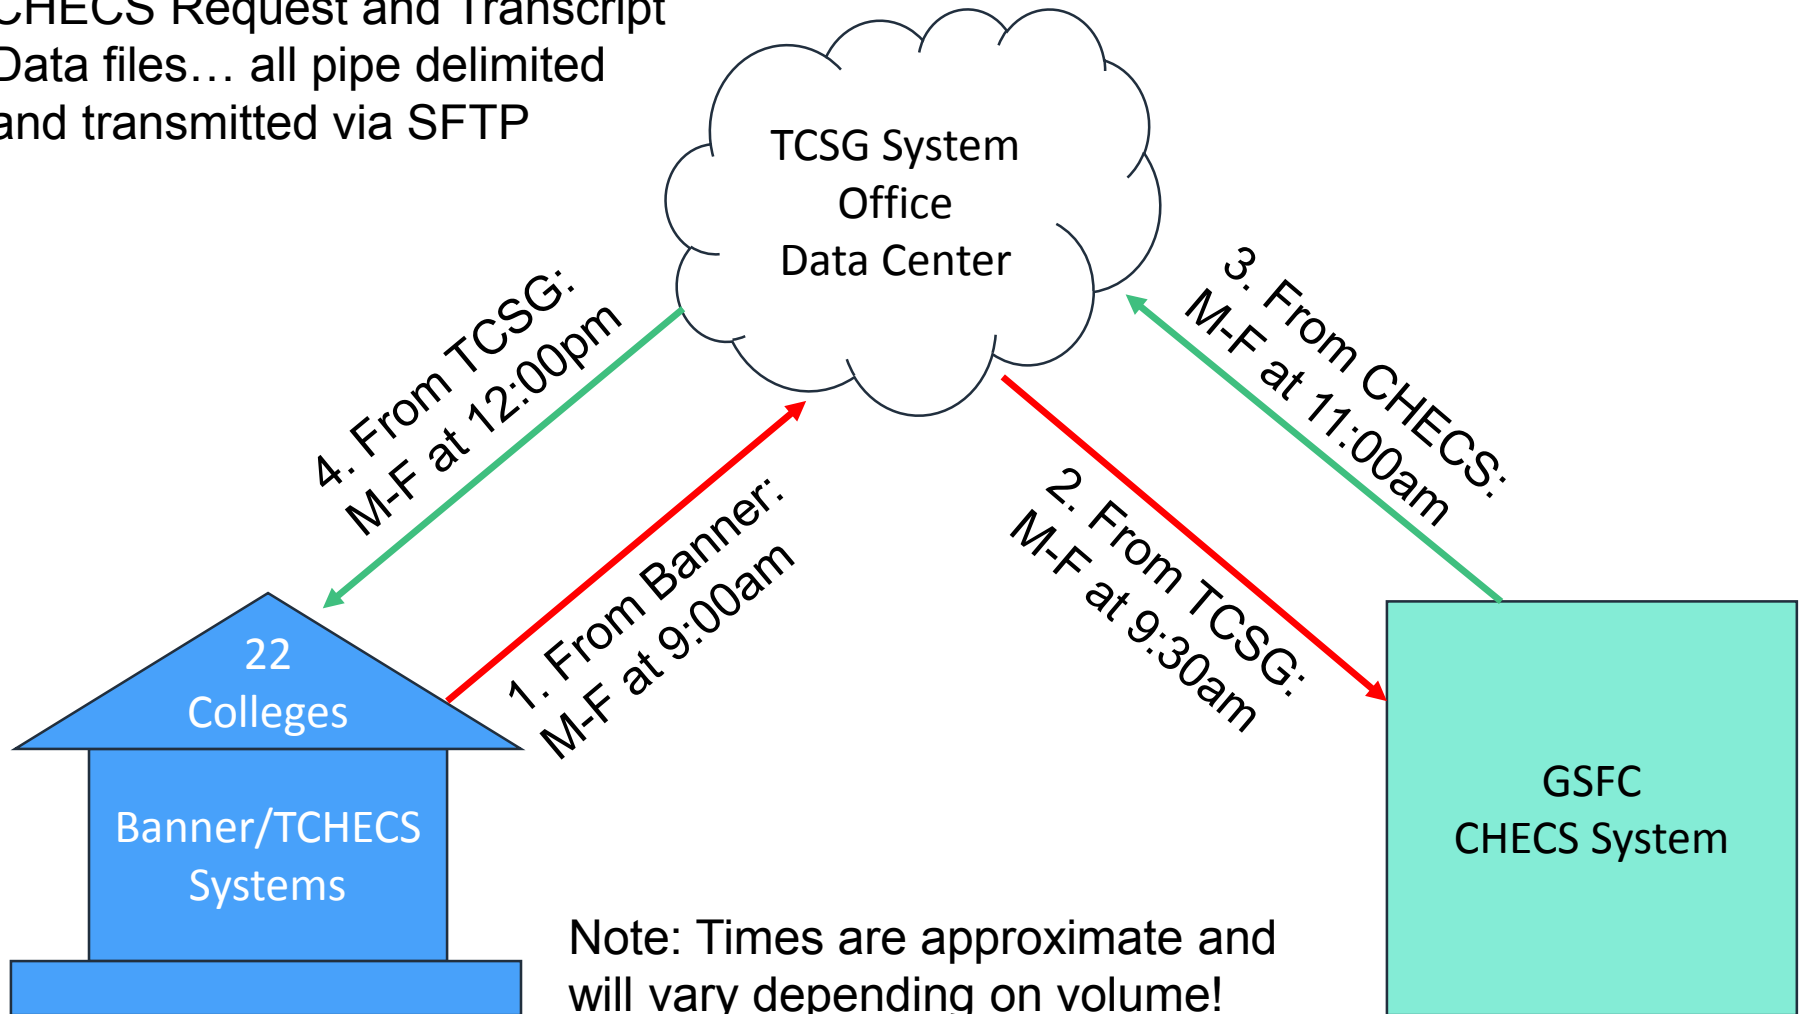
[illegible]HECS Request and Transcript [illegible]ata files… all pipe delimited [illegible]nd transmitted via SFTP

TCSG System
Office
Data Center

4. From TCSG:
M-F at 12:00pm

1. From Banner:
M-F at 9:00am

2. From TCSG:
M-F at 9:30am

3. From CHECS:
M-F at 11:00am

22
Colleges

Banner/TCHECS
Systems

GSFC
CHECS System

Note: Times are approximate and will vary depending on volume!